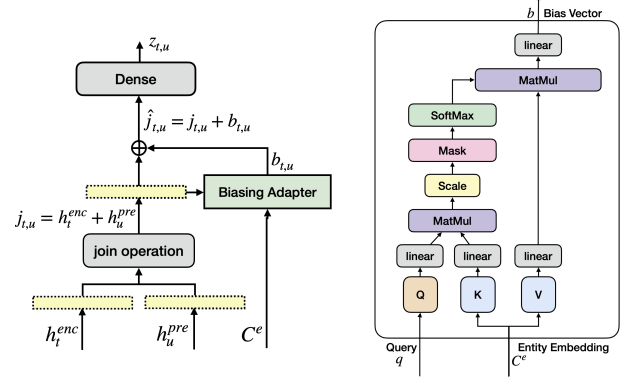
$z_{t,u}$

Dense

$\hat{j}_{t,u} = j_{t,u} + b_{t,u}$

$\oplus$

$b_{t,u}$

Biasing Adapter

$j_{t,u} = h_t^{enc} + h_u^{pre}$

join operation

$h_t^{enc}$

$h_u^{pre}$

$C^e$

$b$ Bias Vector

linear

MatMul

SoftMax

Mask

Scale

MatMul

linear

linear

linear

Q

K

V

Query $q$

Entity Embedding $C^e$